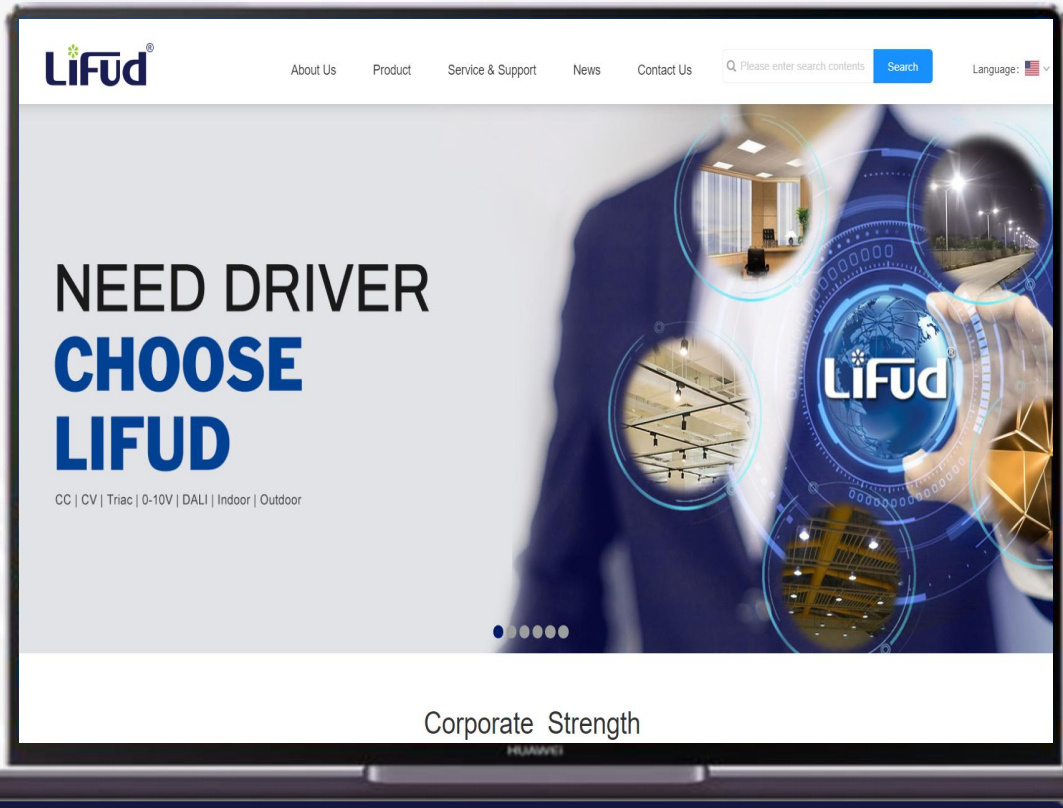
LiFud®

About Us Product Service & Support News Contact Us

Please enter search contents Search

Language:

NEED DRIVER
CHOOSE
LIFUD

CC | CV | Triac | 0-10V | DALI | Indoor | Outdoor

LiFud

Corporate Strength

HUAWEI